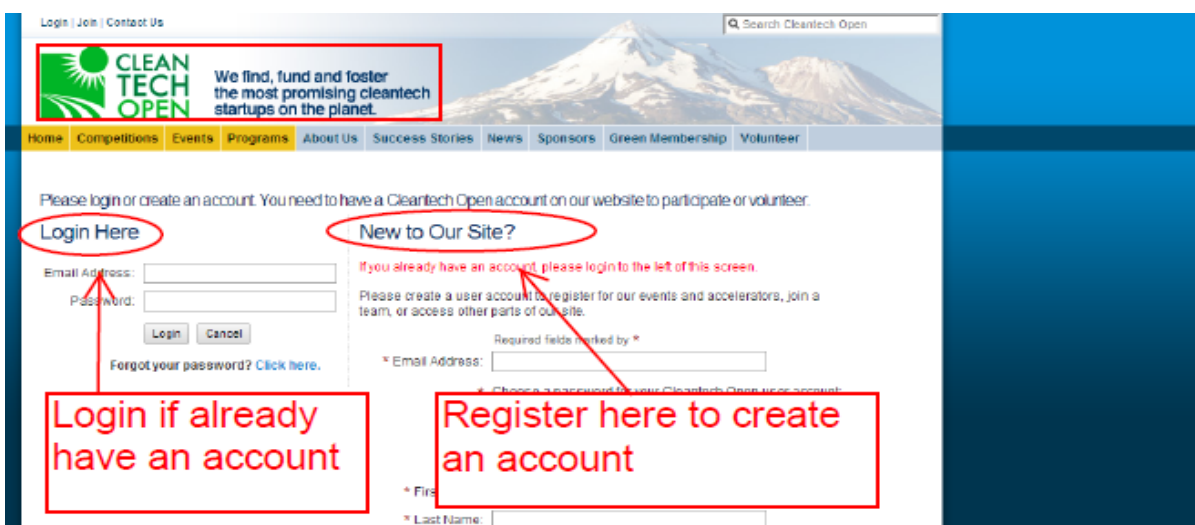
Login | Join | Contact Us

Search Cleantech Open

CLEAN TECH OPEN

We find, fund and foster the most promising cleantech startups on the planet.

Home Competitions Events Programs About Us Success Stories News Sponsors Green Membership Volunteer

Please login or create an account. You need to have a Cleantech Open account on our website to participate or volunteer.

Login Here

Email Address:

Password:

Login Cancel

Forgot your password? Click here.

New to Our Site?

If you already have an account, please login to the left of this screen.

Please create a user account to register for our events and accelerators, join a team, or access other parts of our site.

Required fields marked by *

* Email Address:

* Choose a password for your Cleantech Open user account:

* Firs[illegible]

* Last Name:

Login if already have an account

Register here to create an account